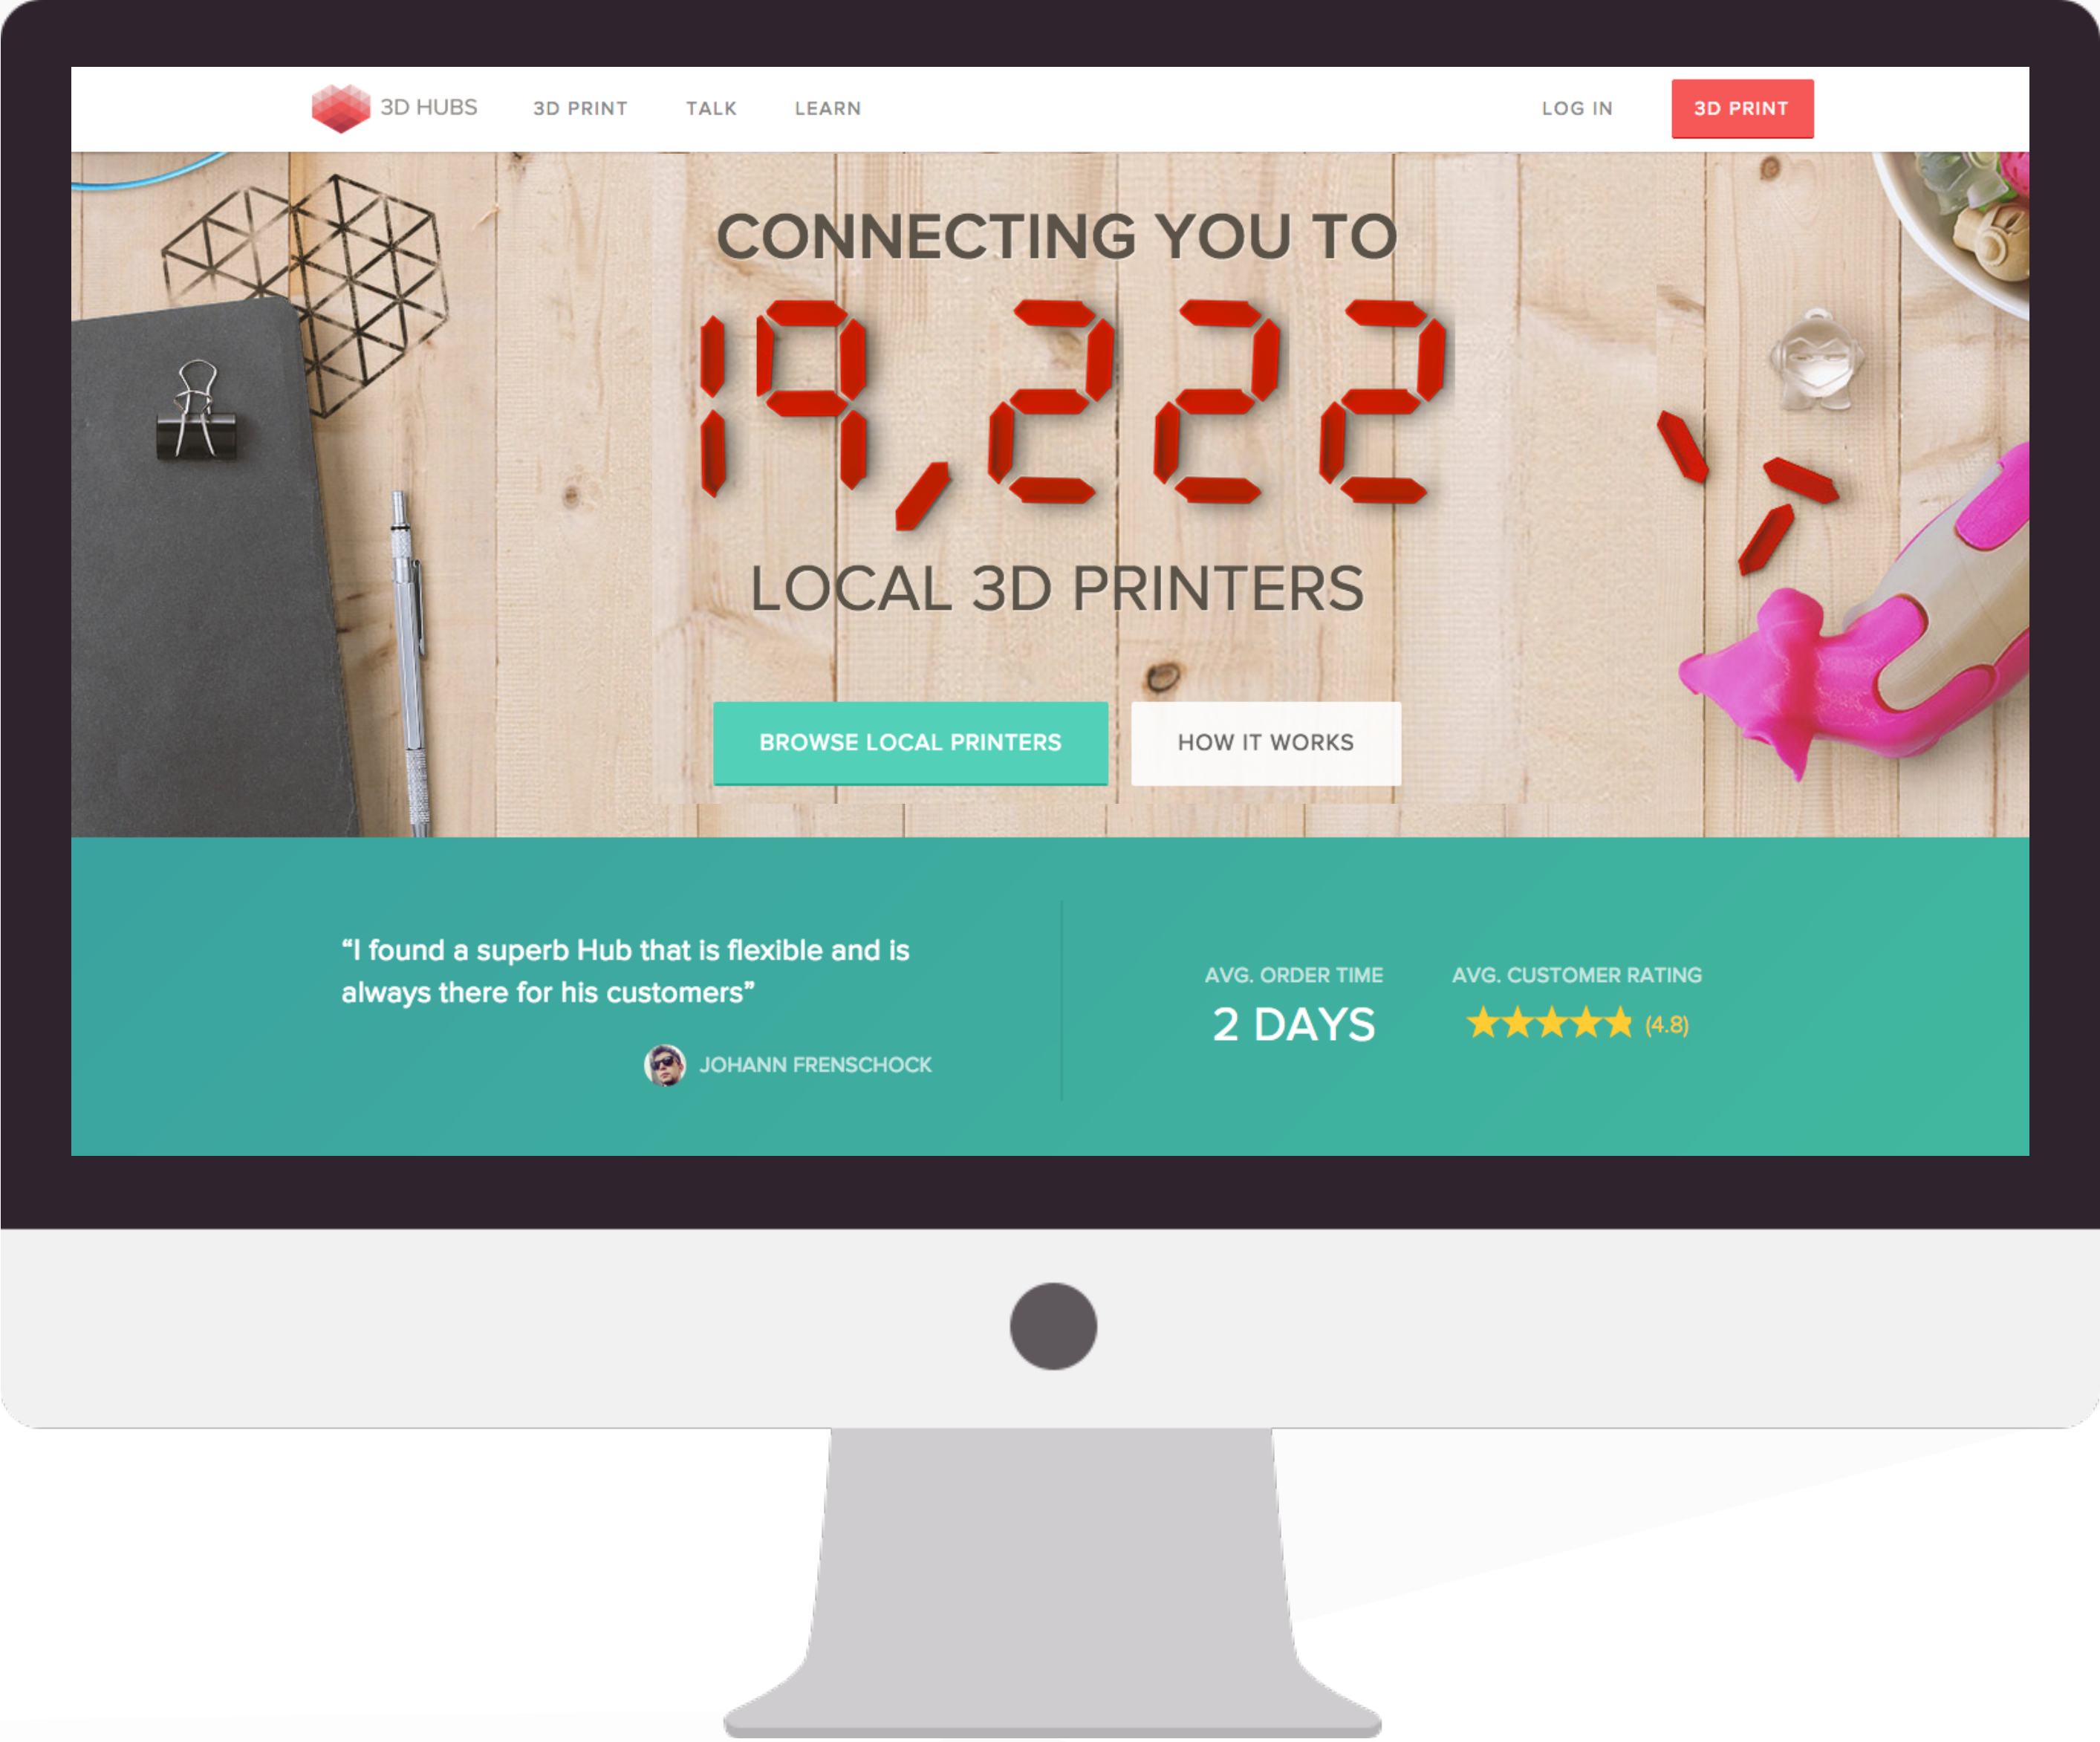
3D HUBS 3D PRINT TALK LEARN LOG IN 3D PRINT

CONNECTING YOU TO

19,222

LOCAL 3D PRINTERS

BROWSE LOCAL PRINTERS HOW IT WORKS

“I found a superb Hub that is flexible and is always there for his customers”

JOHANN FRENSCHOCK

AVG. ORDER TIME
2 DAYS

AVG. CUSTOMER RATING
★★★★★ (4.8)